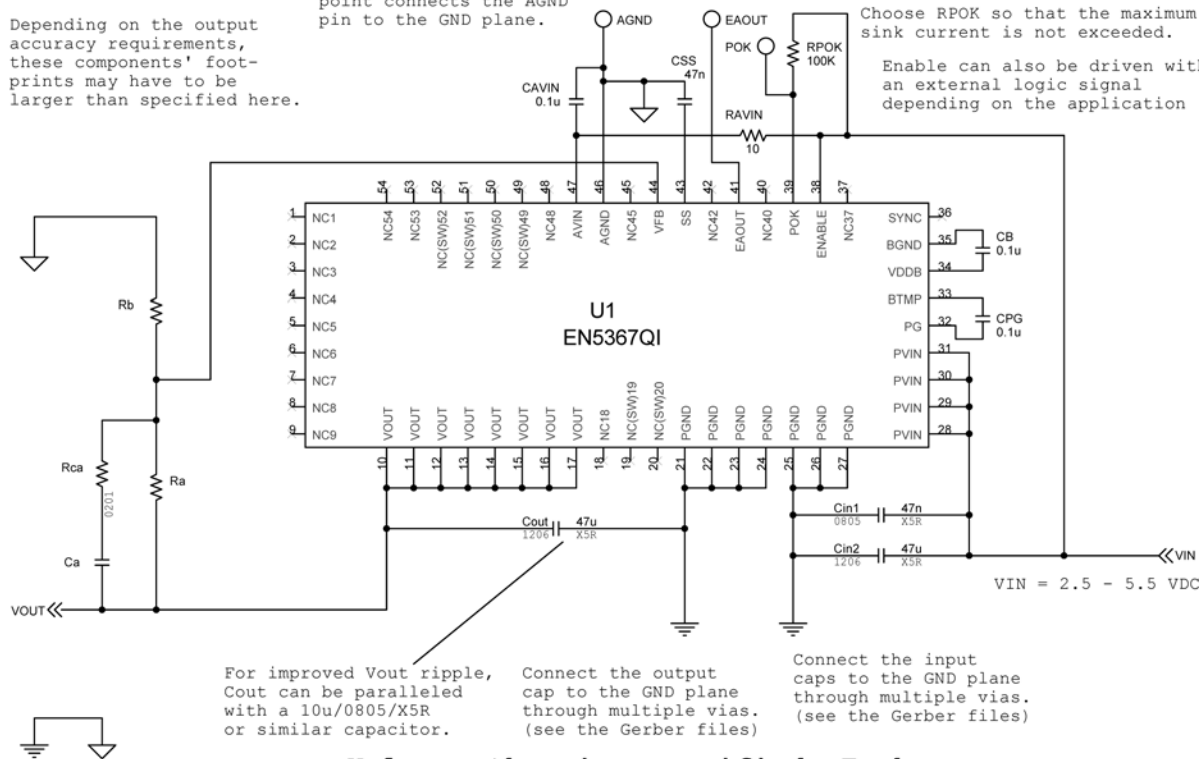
Depending on the output accuracy requirements, these components' footprints may have to be larger than specified here.

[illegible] point connects the AGND pin to the GND plane.

AGND

EAOUT

Choose RPOK so that the maximum sink current is not exceeded.

Enable can also be driven with an external logic signal depending on the application

POK

RPOK 100K

CSS 47n

CAVIN 0.1u

RAVIN 10

1 NC1
2 NC2
3 NC3
4 NC4
5 NC5
6 NC6
7 NC7
8 NC8
9 NC9

54 NC54
53 NC53
52 NC(SW)52
51 NC(SW)51
50 NC(SW)50
49 NC(SW)49
48 NC48
47 AVIN
46 AGND
45 NC45
44 VFB
43 SS
42 NC42
41 EAOUT
40 NC40
39 POK
38 ENABLE
37 NC37

SYNC 36
BGND 35
VDDB 34
BTMP 33
PG 32
PVIN 31
PVIN 30
PVIN 29
PVIN 28

CB 0.1u

CPG 0.1u

U1
EN5367QI

VOUT 10
VOUT 11
VOUT 12
VOUT 13
VOUT 14
VOUT 15
VOUT 16
VOUT 17
NC18 18
NC(SW)19 19
NC(SW)20 20
PGND 21
PGND 22
PGND 23
PGND 24
PGND 25
PGND 26
PGND 27

Rb

Rca 0201

Ra

Ca

VOUT

Cout 1206 47u X5R

Cin1 0805 47n X5R

Cin2 1206 47u X5R

VIN

VIN = 2.5 - 5.5 VDC

For improved Vout ripple, Cout can be paralleled with a 10u/0805/X5R or similar capacitor.

Connect the output cap to the GND plane through multiple vias. (see the Gerber files)

Connect the input caps to the GND plane through multiple vias. (see the Gerber files)

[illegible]